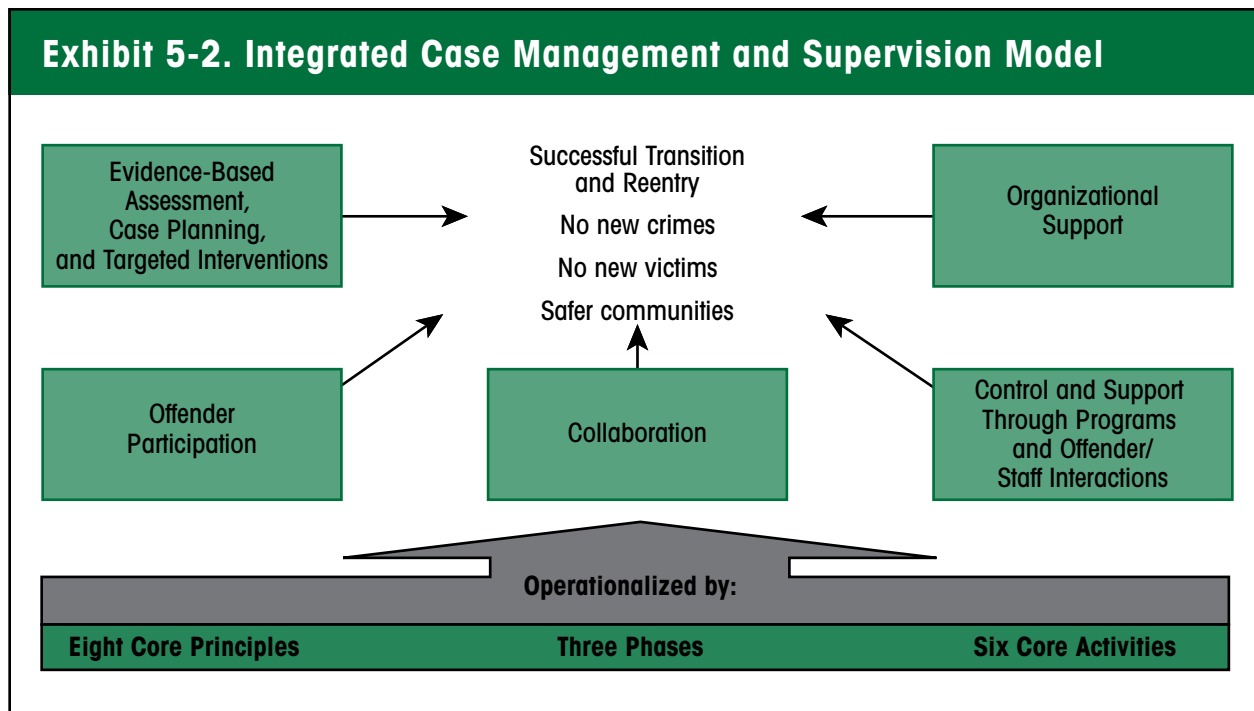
Exhibit 5-2. Integrated Case Management and Supervision Model

Evidence-Based Assessment, Case Planning, and Targeted Interventions

Successful Transition and Reentry

No new crimes

No new victims

Safer communities

Organizational Support

Offender Participation

Collaboration

Control and Support Through Programs and Offender/ Staff Interactions

Operationalized by:

Eight Core Principles

Three Phases

Six Core Activities